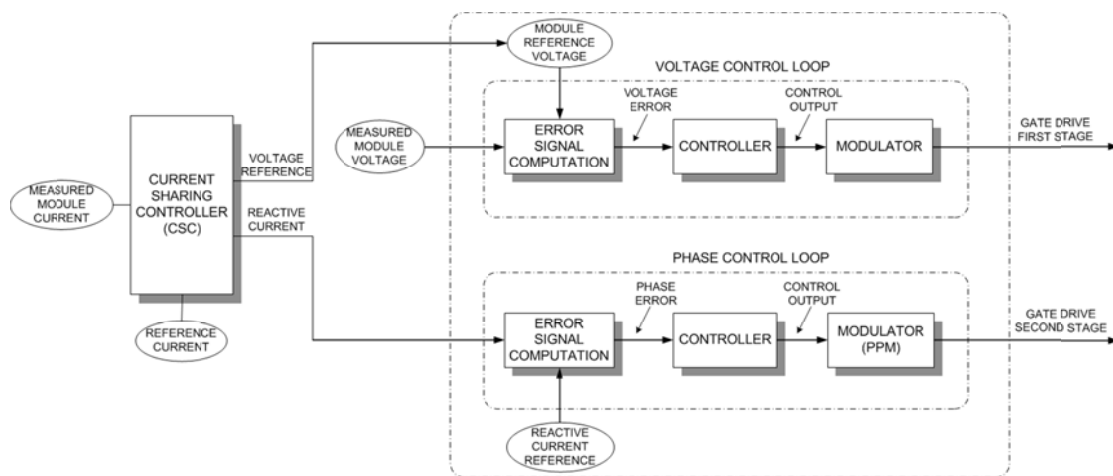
MODULE REFERENCE VOLTAGE

VOLTAGE CONTROL LOOP

MEASURED MODULE CURRENT

CURRENT SHARING CONTROLLER (CSC)

VOLTAGE REFERENCE

REACTIVE CURRENT

REFERENCE CURRENT

MEASURED MODULE VOLTAGE

ERROR SIGNAL COMPUTATION

VOLTAGE ERROR

CONTROLLER

CONTROL OUTPUT

MODULATOR

GATE DRIVE FIRST STAGE

PHASE CONTROL LOOP

ERROR SIGNAL COMPUTATION

PHASE ERROR

CONTROLLER

CONTROL OUTPUT

MODULATOR (PPM)

GATE DRIVE SECOND STAGE

REACTIVE CURRENT REFERENCE